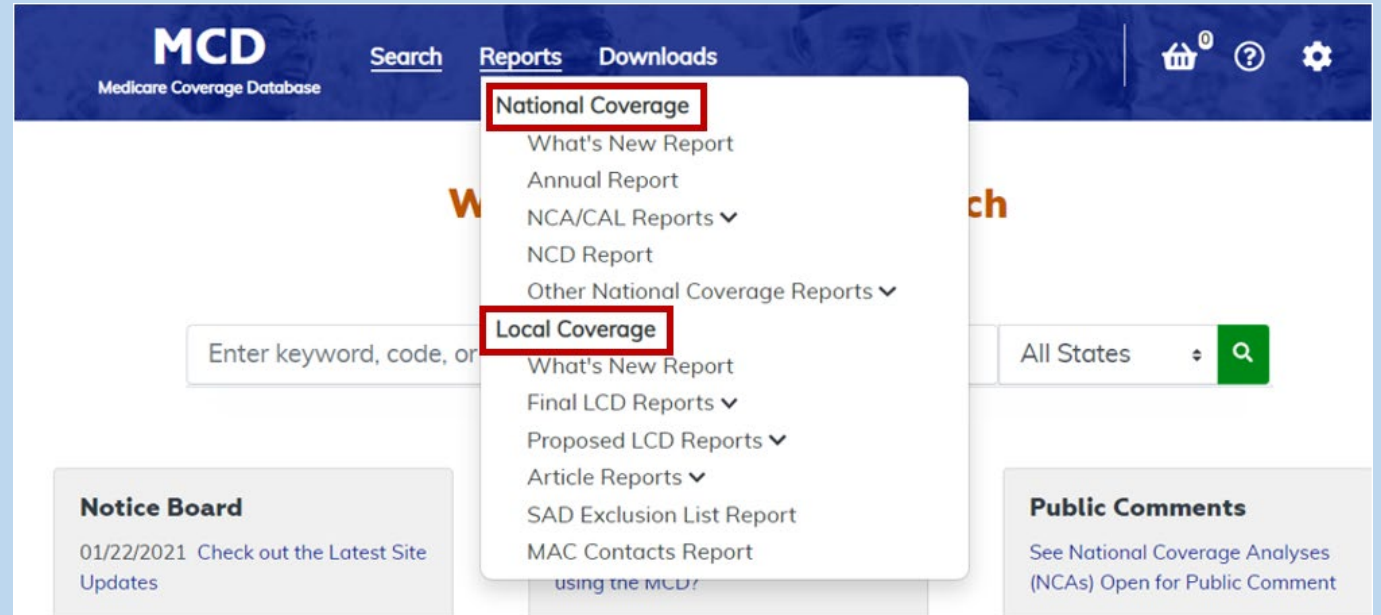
MCD
Medicare Coverage Database

Search Reports Downloads

0

National Coverage
What's New Report
Annual Report
NCA/CAL Reports
NCD Report
Other National Coverage Reports
Local Coverage
What's New Report
Final LCD Reports
Proposed LCD Reports
Article Reports
SAD Exclusion List Report
MAC Contacts Report

W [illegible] ch

Enter keyword, code, or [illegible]

All States

Notice Board
01/22/2021 Check out the Latest Site Updates

using the MCD?

Public Comments
See National Coverage Analyses (NCAs) Open for Public Comment